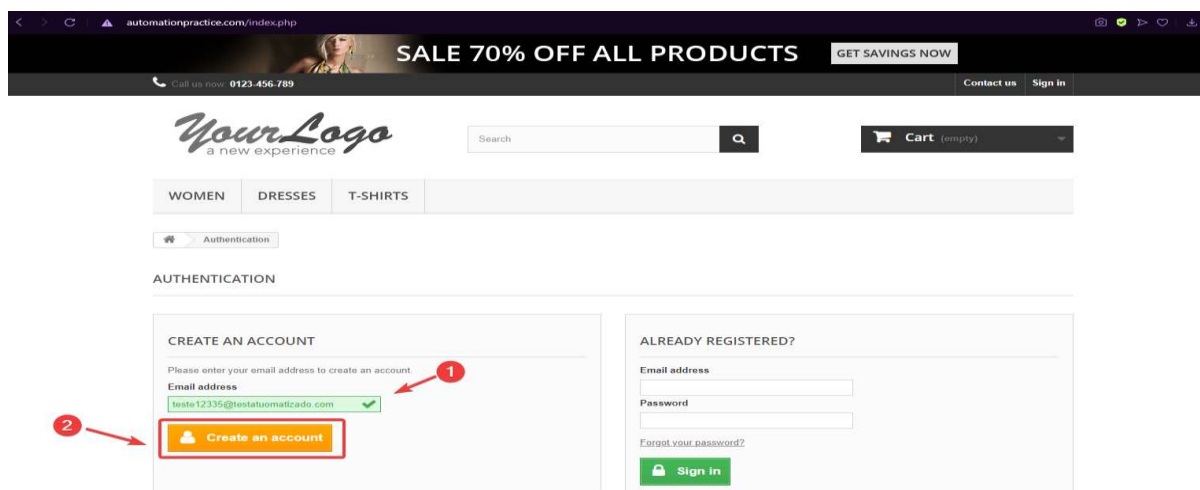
automationpractice.com/index.php

SALE 70% OFF ALL PRODUCTS GET SAVINGS NOW

Call us now: 0123-456-789

Contact us Sign in

YourLogo
a new experience

Search

Cart (empty)

WOMEN DRESSES T-SHIRTS

Authentication

AUTHENTICATION

CREATE AN ACCOUNT

Please enter your email address to create an account.

Email address

teste12335@testatuomatizado.com

1

2

Create an account

ALREADY REGISTERED?

Email address

Password

Forgot your password?

Sign in